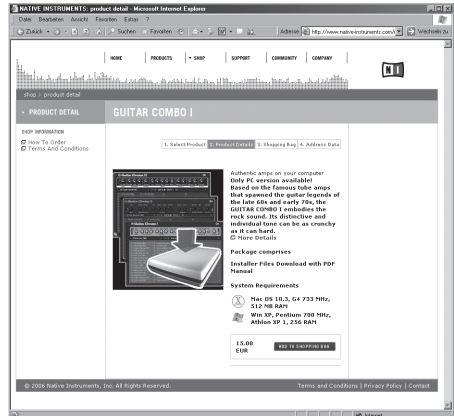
NATIVE INSTRUMENTS: product detail - Microsoft Internet Explorer

Datei Bearbeiten Ansicht Favoriten Extras ?

Zurück Suchen Favoriten

Adresse http://www.native-instruments.com/ Wechseln zu

HOME PRODUCTS SHOP SUPPORT COMMUNITY COMPANY

NI

shop › product detail

› PRODUCT DETAIL

GUITAR COMBO I

SHOP INFORMATION

How To Order
Terms And Conditions

1. Select Product 2. Product Details 3. Shopping Bag 4. Address Data

Authentic amps on your computer
Only PC version available!
Based on the famous tube amps that spawned the guitar legends of the late 60s and early 70s, the GUITAR COMBO I embodies the rock sound. Its distinctive and individual tone can be as crunchy as it can hard.
More Details

Package comprises

Installer Files Download with PDF Manual

System Requirements

Mac OS 10.3, G4 733 MHz, 512 MB RAM

Win XP, Pentium 700 MHz, Athlon XP 1, 256 RAM

15.00 EUR

ADD TO SHOPPING BAG

© 2006 Native Instruments, Inc. All Rights Reserved.

Terms and Conditions | Privacy Policy | Contact

Internet